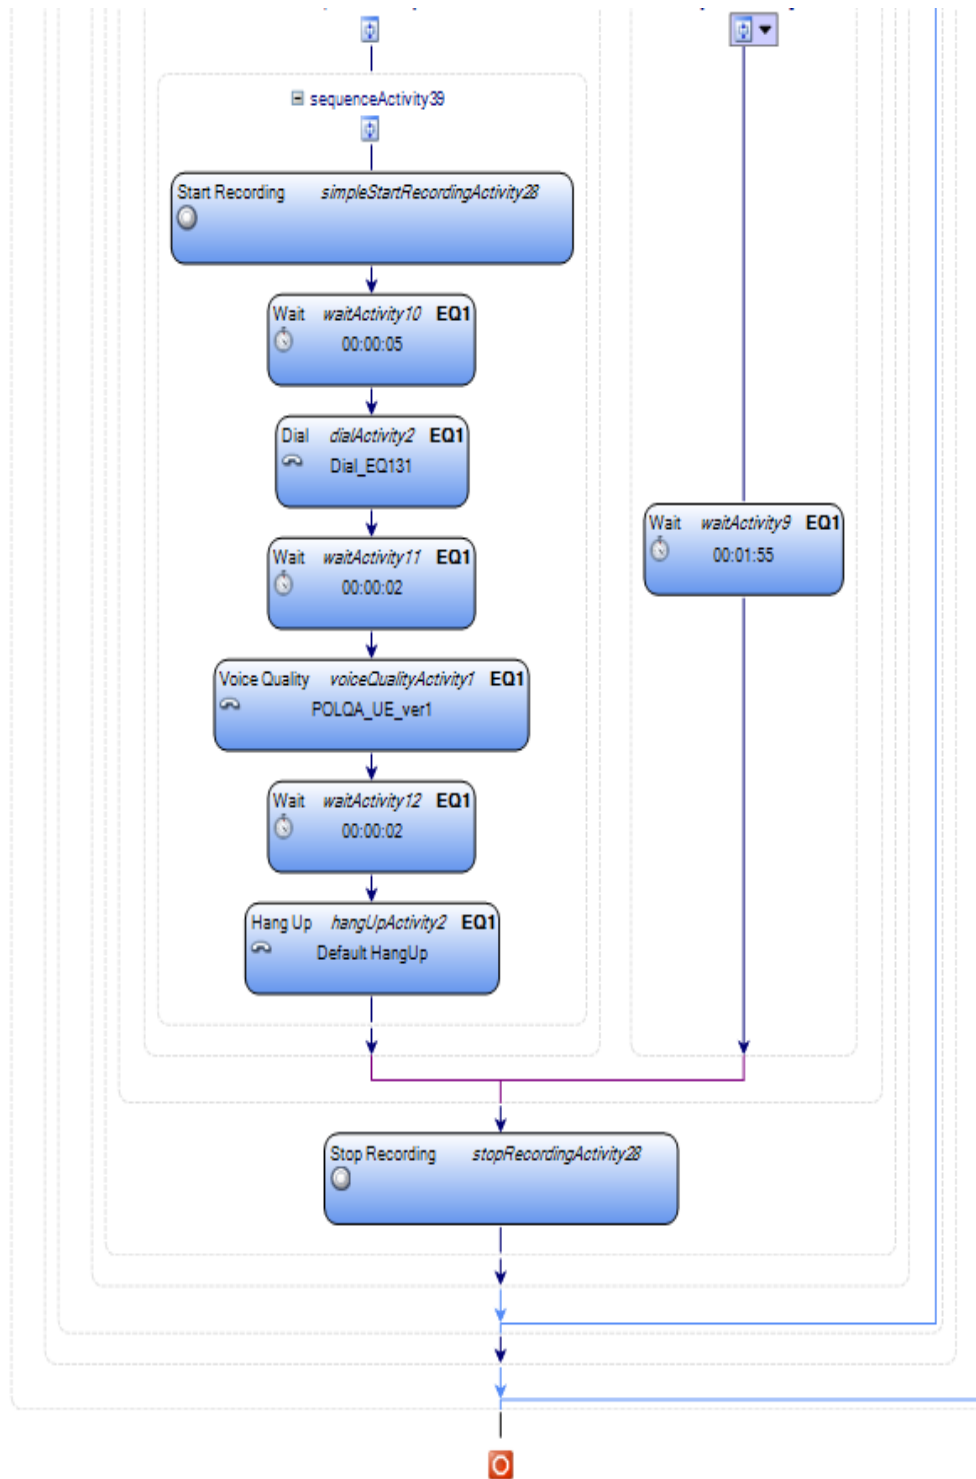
sequenceActivity39

Start Recording simpleStartRecordingActivity28

Wait waitActivity10 EQ1
00:00:05

Dial dialActivity2 EQ1
Dial_EQ131

Wait waitActivity11 EQ1
00:00:02

Voice Quality voiceQualityActivity1 EQ1
POLQA_UE_ver1

Wait waitActivity12 EQ1
00:00:02

Hang Up hangUpActivity2 EQ1
Default HangUp

Wait waitActivity9 EQ1
00:01:55

Stop Recording stopRecordingActivity28